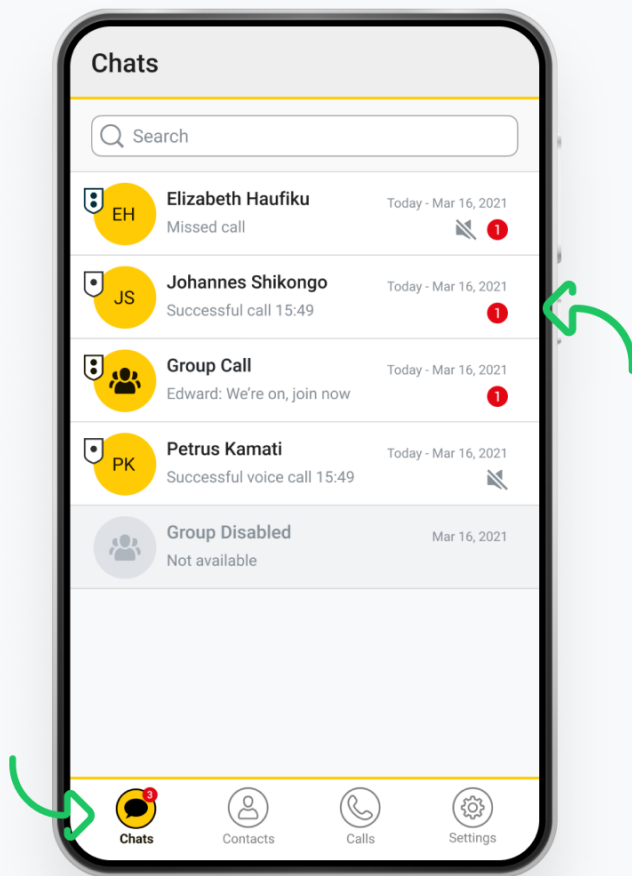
Chats

Search

EH
Elizabeth Haufiku
Missed call
Today - Mar 16, 2021
1

JS
Johannes Shikongo
Successful call 15:49
Today - Mar 16, 2021
1

Group Call
Edward: We're on, join now
Today - Mar 16, 2021
1

PK
Petrus Kamati
Successful voice call 15:49
Today - Mar 16, 2021

Group Disabled
Not available
Mar 16, 2021

3
Chats
Contacts
Calls
Settings